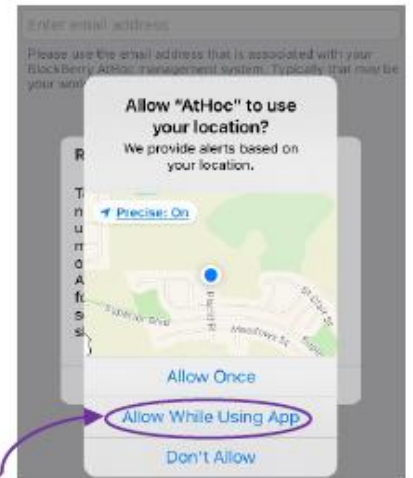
Enter email address

Please use the email address that is associated with your BlackBerry AtHoc management system. Typically, that may be your work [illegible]

R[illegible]

T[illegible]
n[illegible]
u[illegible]
n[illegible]
0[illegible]
A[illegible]
fo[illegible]
s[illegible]
s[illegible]

Allow "AtHoc" to use your location?

We provide alerts based on your location.

Precise: On

Allow Once

Allow While Using App

Don't Allow